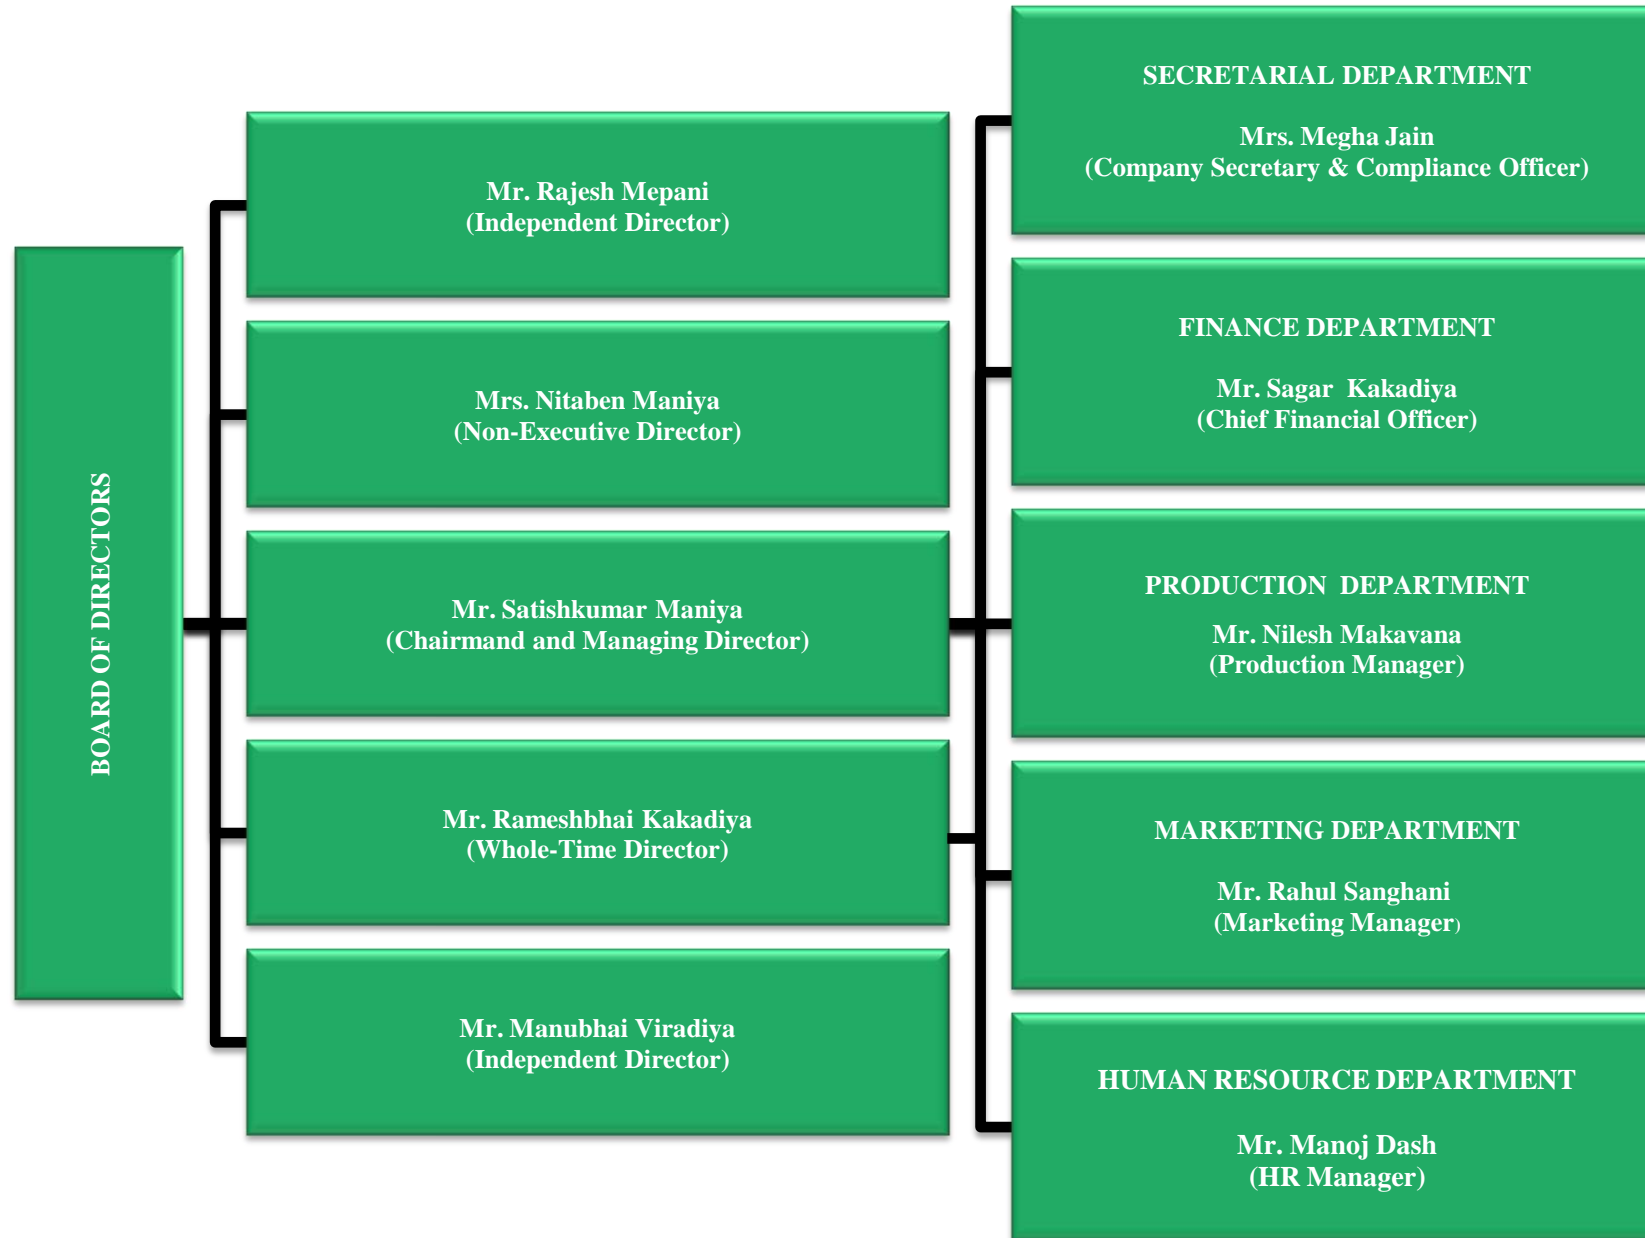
BOARD OF DIRECTORS

Mr. Rajesh Mepani
(Independent Director)

Mrs. Nitaben Maniya
(Non-Executive Director)

Mr. Satishkumar Maniya
(Chairmand and Managing Director)

Mr. Rameshbhai Kakadiya
(Whole-Time Director)

Mr. Manubhai Viradiya
(Independent Director)

SECRETARIAL DEPARTMENT

Mrs. Megha Jain
(Company Secretary & Compliance Officer)

FINANCE DEPARTMENT

Mr. Sagar Kakadiya
(Chief Financial Officer)

PRODUCTION DEPARTMENT

Mr. Nilesh Makavana
(Production Manager)

MARKETING DEPARTMENT

Mr. Rahul Sanghani
(Marketing Manager)

HUMAN RESOURCE DEPARTMENT

Mr. Manoj Dash
(HR Manager)